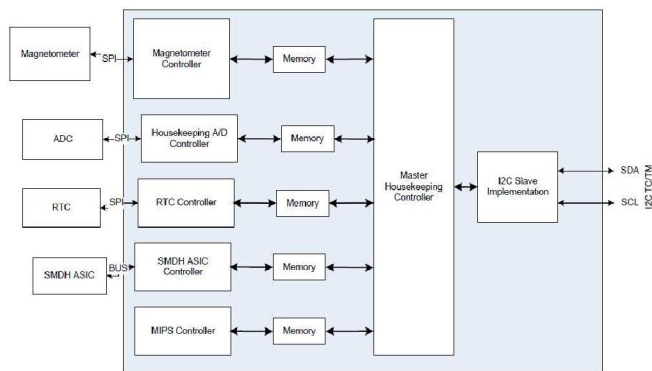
Magnetometer

SPI

Magnetometer Controller

Memory

ADC

SPI

Housekeeping A/D Controller

Memory

RTC

SPI

RTC Controller

Memory

SMDH ASIC

BUS

SMDH ASIC Controller

Memory

MIPS Controller

Memory

Master Housekeeping Controller

I2C Slave Implementation

SDA

SCL

I2C TC/TM